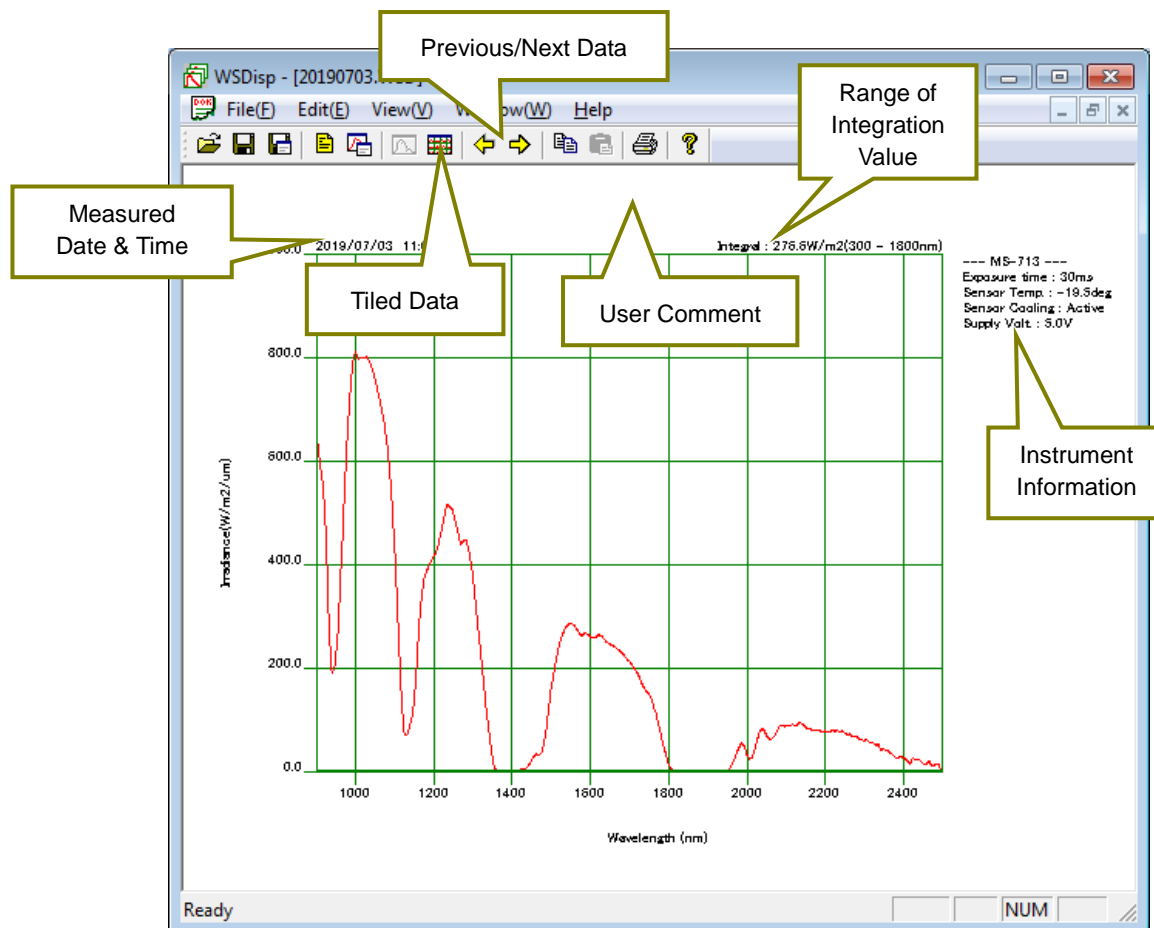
Previous/Next Data

WSDisp - [20190703.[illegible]

File(F) Edit(E) View(V) W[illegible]ow(W) Help

Range of Integration Value

Measured Date & Time

2019/07/03 11:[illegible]

Integral : 276.6W/m2(300 - 1800nm)

Tiled Data

User Comment

--- MS-713 ---
Exposure time : 30ms
Sensor Temp. : -19.5deg
Sensor Cooling : Active
Supply Volt. : 5.0V

Instrument Information

| | | | |
|---|---|---|---|
| 800.0 | 600.0 | 400.0 | 200.0 |

0.0

Irradiance(W/m2/um)

1000 1200 1400 1600 1800 2000 2200 2400

Wavelength (nm)

Ready

NUM